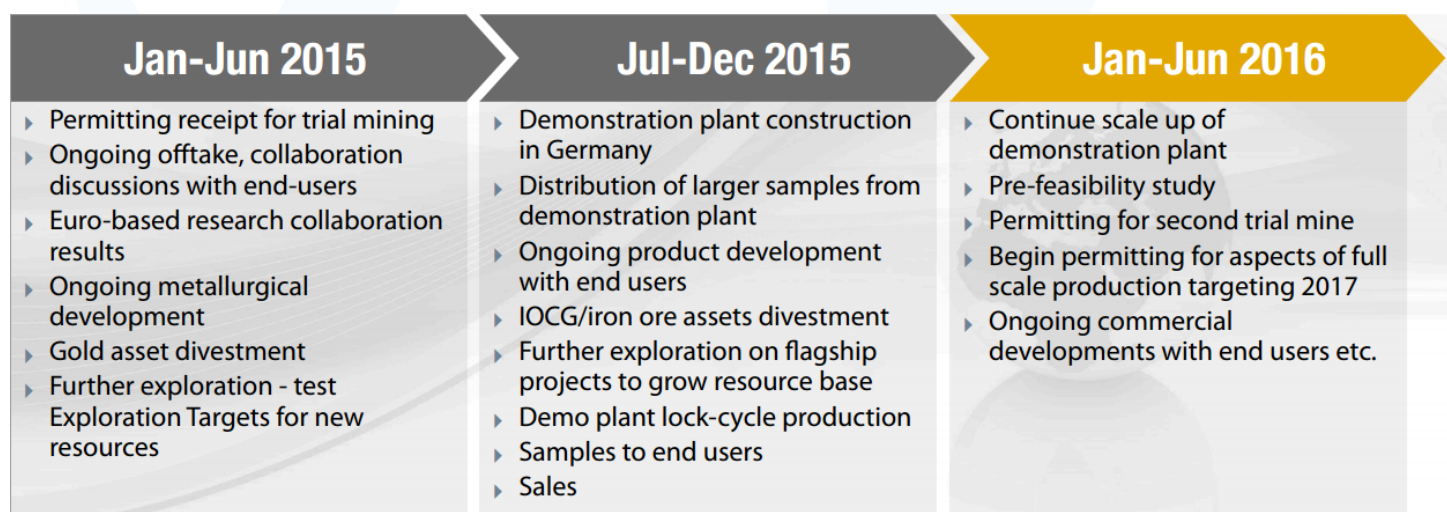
Jan-Jun 2015

- Permitting receipt for trial mining
- Ongoing offtake, collaboration discussions with end-users
- Euro-based research collaboration results
- Ongoing metallurgical development
- Gold asset divestment
- Further exploration - test Exploration Targets for new resources

Jul-Dec 2015

- Demonstration plant construction in Germany
- Distribution of larger samples from demonstration plant
- Ongoing product development with end users
- IOCG/iron ore assets divestment
- Further exploration on flagship projects to grow resource base
- Demo plant lock-cycle production
- Samples to end users
- Sales

Jan-Jun 2016

- Continue scale up of demonstration plant
- Pre-feasibility study
- Permitting for second trial mine
- Begin permitting for aspects of full scale production targeting 2017
- Ongoing commercial developments with end users etc.